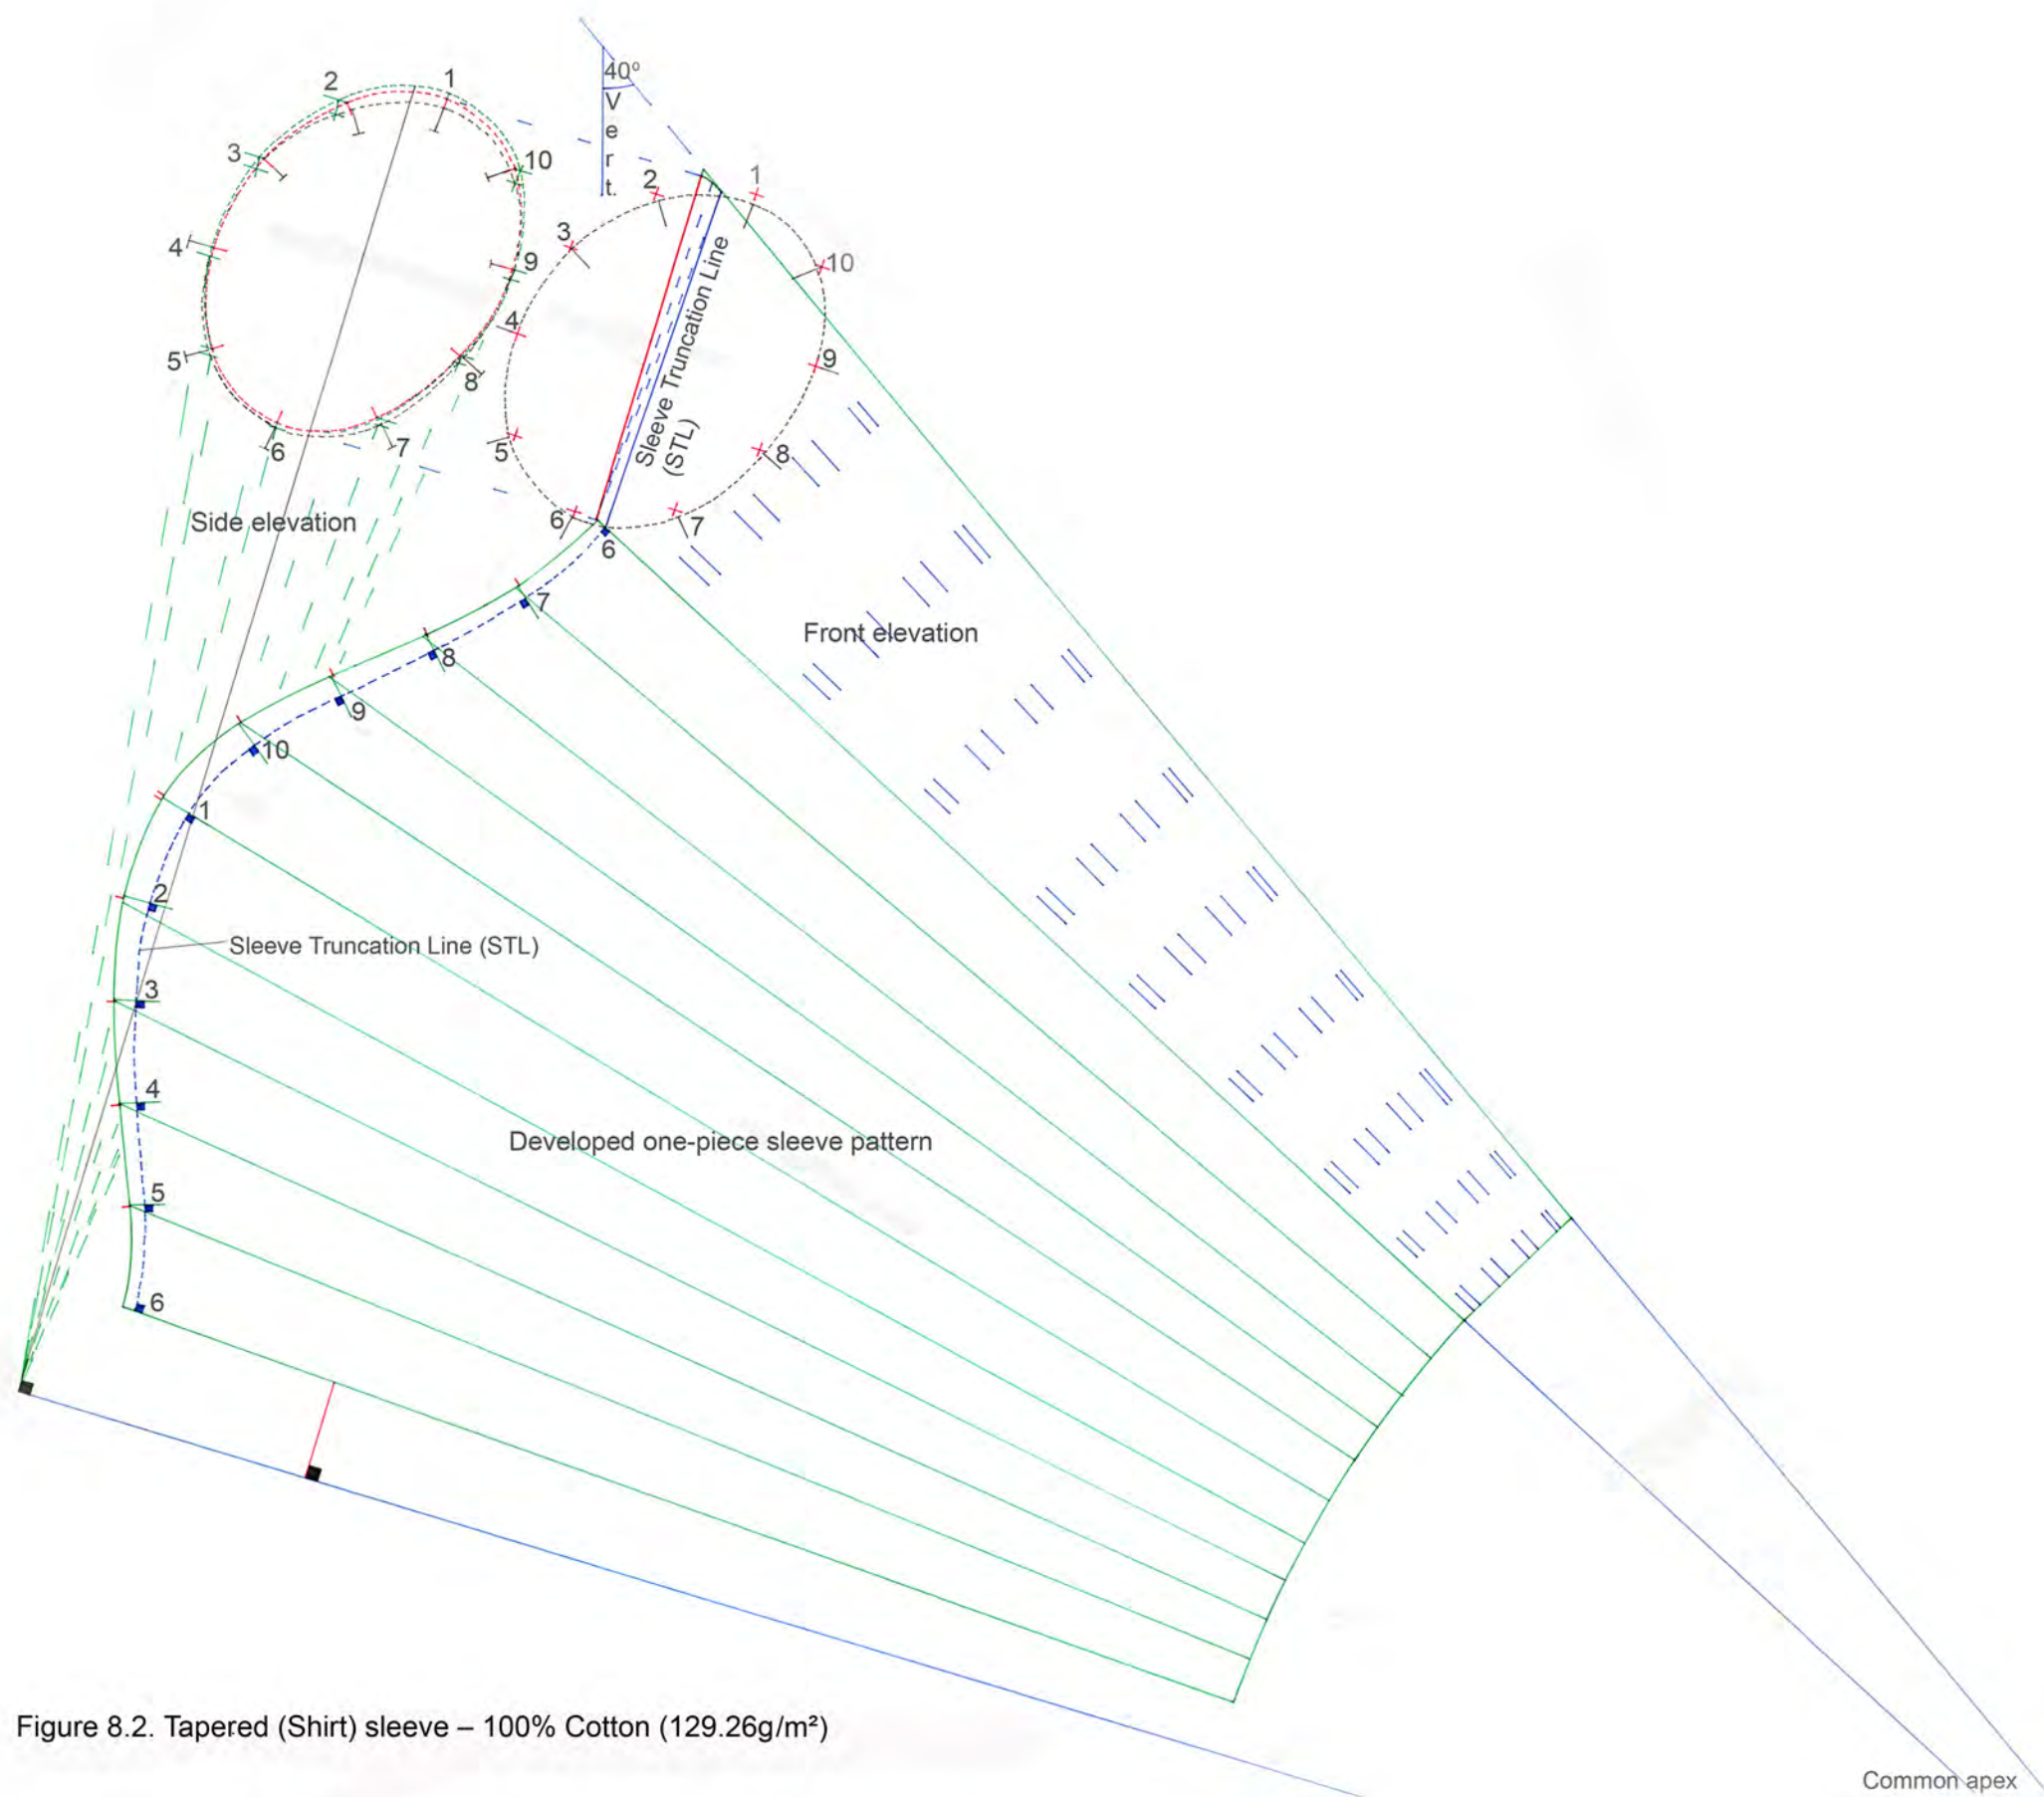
40°
V
e
r
t.

2
1
3
10
4
9
5
8
6
7

2
1
3
10
9
4
Sleeve Truncation Line (STL)
8
5
6
7
6

Side elevation

Front elevation

7
8
9
10
1
2
Sleeve Truncation Line (STL)
3
4
5
6

Developed one-piece sleeve pattern

Figure 8.2. Tapered (Shirt) sleeve – 100% Cotton (129.26g/m²)

Common apex